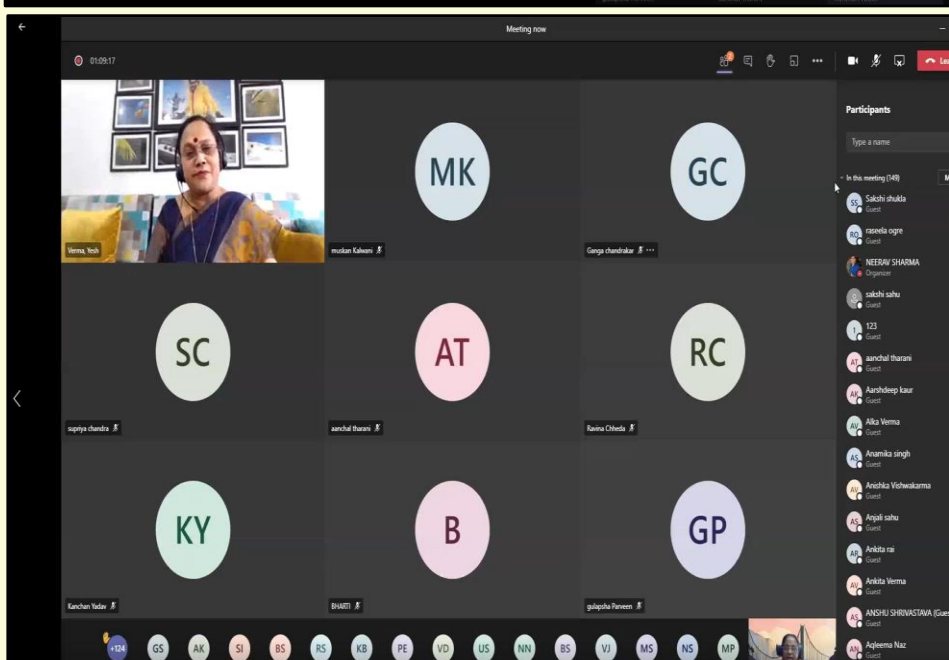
Meeting now

01:09:17

Lea

Participants

Type a name

In this meeting (149)

M

SS Sakshi shukla Guest

RO raseela ogre Guest

NEERAV SHARMA Organizer

sakshi sahu Guest

1 123 Guest

AT aanchal tharani Guest

AK Aarshdeep kaur Guest

AV Alka Verma Guest

AS Anamika singh Guest

AV Anishka Vishwakarma Guest

AS Anjali sahu Guest

AR Ankita rai Guest

AV Ankita Verma Guest

AS ANSHU SHRIVASTAVA (Gues Guest

AN Aqleema Naz Guest

Verma, Yesh

MK
muskan Kalwani

GC
Ganga chandrakar

SC
supriya chandra

AT
aanchal tharani

RC
Ravina Chheda

KY
Kanchan Yadav

B
BHARTI

GP
gulapsha Parveen

+124 GS AK SI BS RS KB PE VD US NN BS VJ MS NS MP